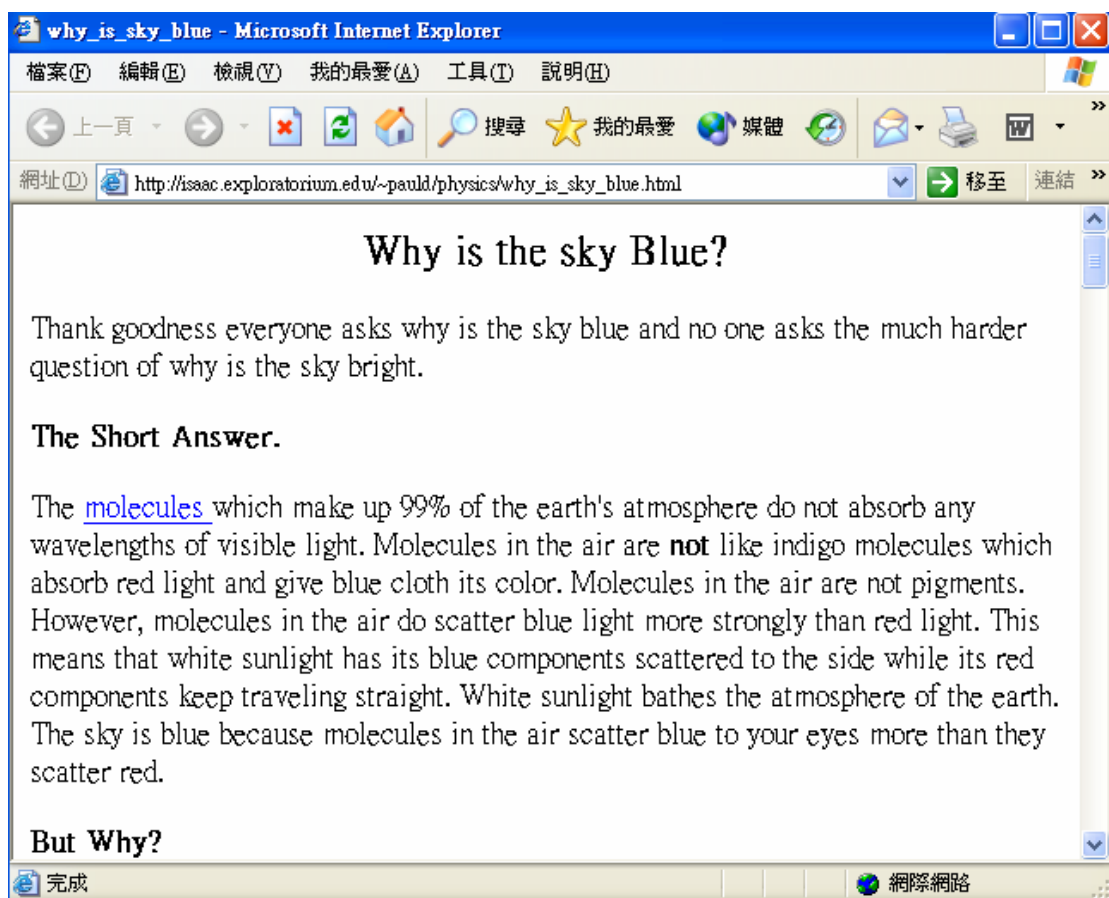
why_is_sky_blue - Microsoft Internet Explorer

檔案(F) 編輯(E) 檢視(V) 我的最愛(A) 工具(T) 說明(H)

上一頁 搜尋 我的最愛 媒體

網址(D) http://isaac.exploratorium.edu/~pauld/physics/why_is_sky_blue.html 移至 連結

Why is the sky Blue?

Thank goodness everyone asks why is the sky blue and no one asks the much harder question of why is the sky bright.

The Short Answer.

The molecules which make up 99% of the earth's atmosphere do not absorb any wavelengths of visible light. Molecules in the air are **not** like indigo molecules which absorb red light and give blue cloth its color. Molecules in the air are not pigments. However, molecules in the air do scatter blue light more strongly than red light. This means that white sunlight has its blue components scattered to the side while its red components keep traveling straight. White sunlight bathes the atmosphere of the earth. The sky is blue because molecules in the air scatter blue to your eyes more than they scatter red.

But Why?

完成 網際網路